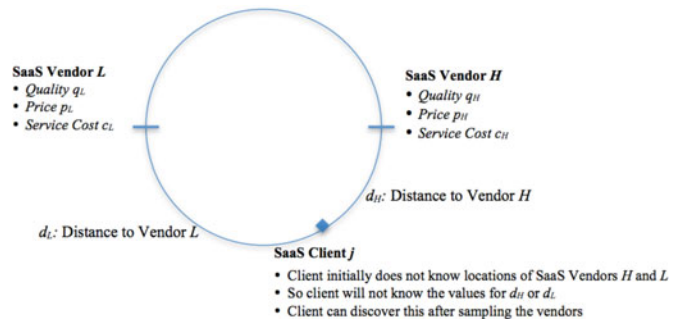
SaaS Vendor $L$
• Quality $q_L$
• Price $p_L$
• Service Cost $c_L$

SaaS Vendor $H$
• Quality $q_H$
• Price $p_H$
• Service Cost $c_H$

$d_H$: Distance to Vendor $H$

$d_L$: Distance to Vendor $L$

SaaS Client $j$
• Client initially does not know locations of SaaS Vendors $H$ and $L$
• So client will not know the values for $d_H$ or $d_L$
• Client can discover this after sampling the vendors